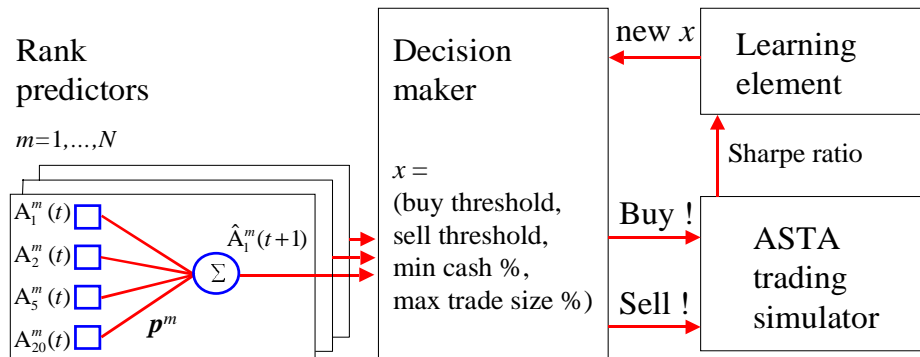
Rank predictors

$m=1,\ldots,N$

$A_1^m(t)$

$A_2^m(t)$

$A_5^m(t)$

$A_{20}^m(t)$

$\Sigma$

$\hat{A}_1^m(t+1)$

$\boldsymbol{p}^m$

Decision maker

$x =$ (buy threshold, sell threshold, min cash %, max trade size %)

new $x$

Learning element

Sharpe ratio

Buy !

Sell !

ASTA trading simulator